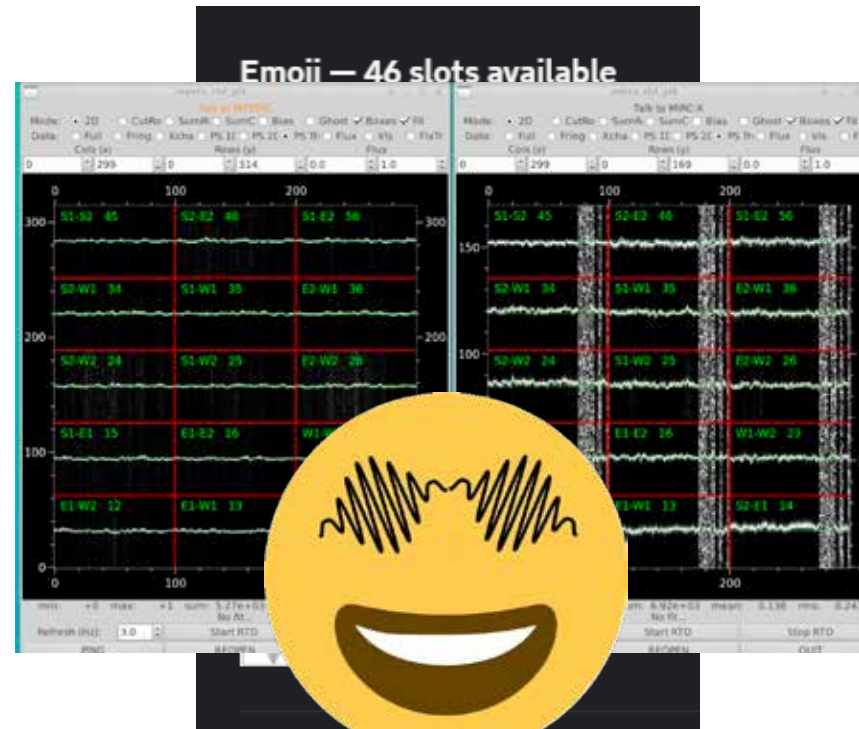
Emoji — 46 slots available

Talk to MYSTIC

Mode: 2D CulRo SumR SumC Bias Ghost Boxes Fit
Data: Full Fring Xcha PS 1C PS 2C PS Tr Flux Vis FixTr
Cols (x) Rows (y) Flux
0 299 0 314 0.0 1.0

S1-S2 45 S2-E2 46 S1-E2 56
S2-W1 34 S1-W1 35 E2-W1 36
S2-W2 24 S1-W2 25 E2-W2 26
S1-E1 15 E1-E2 16 W1-W2
E1-W2 12 E1-W1 13

0 100 200
300 200 100 0

min: +0 max: +1 sum: 5.27e+03 No fit...
Refresh (Hz): 3.0 Start RTD
PING REOPEN

Talk to MIRC-X

Mode: 2D CulRo SumR SumC Bias Ghost Boxes Fit
Data: Full Fring Xcha PS 1C PS 2C PS Tr Flux Vis
Cols (x) Rows (y) Flux
0 299 0 169 0.0 1.0

S1-S2 45 S2-E2 46 S1-E2 56
S2-W1 34 S1-W1 35 E2-W1 36
S2-W2 24 S1-W2 25 E2-W2 26
E1-E2 16 W1-W2 23
E1-W1 13 S2-E1 14

0 100 200
150 100

sum: 6.92e+03 mean: 0.136 rms: 0.24
No fit...
Start RTD Stop RTD
REOPEN QUIT